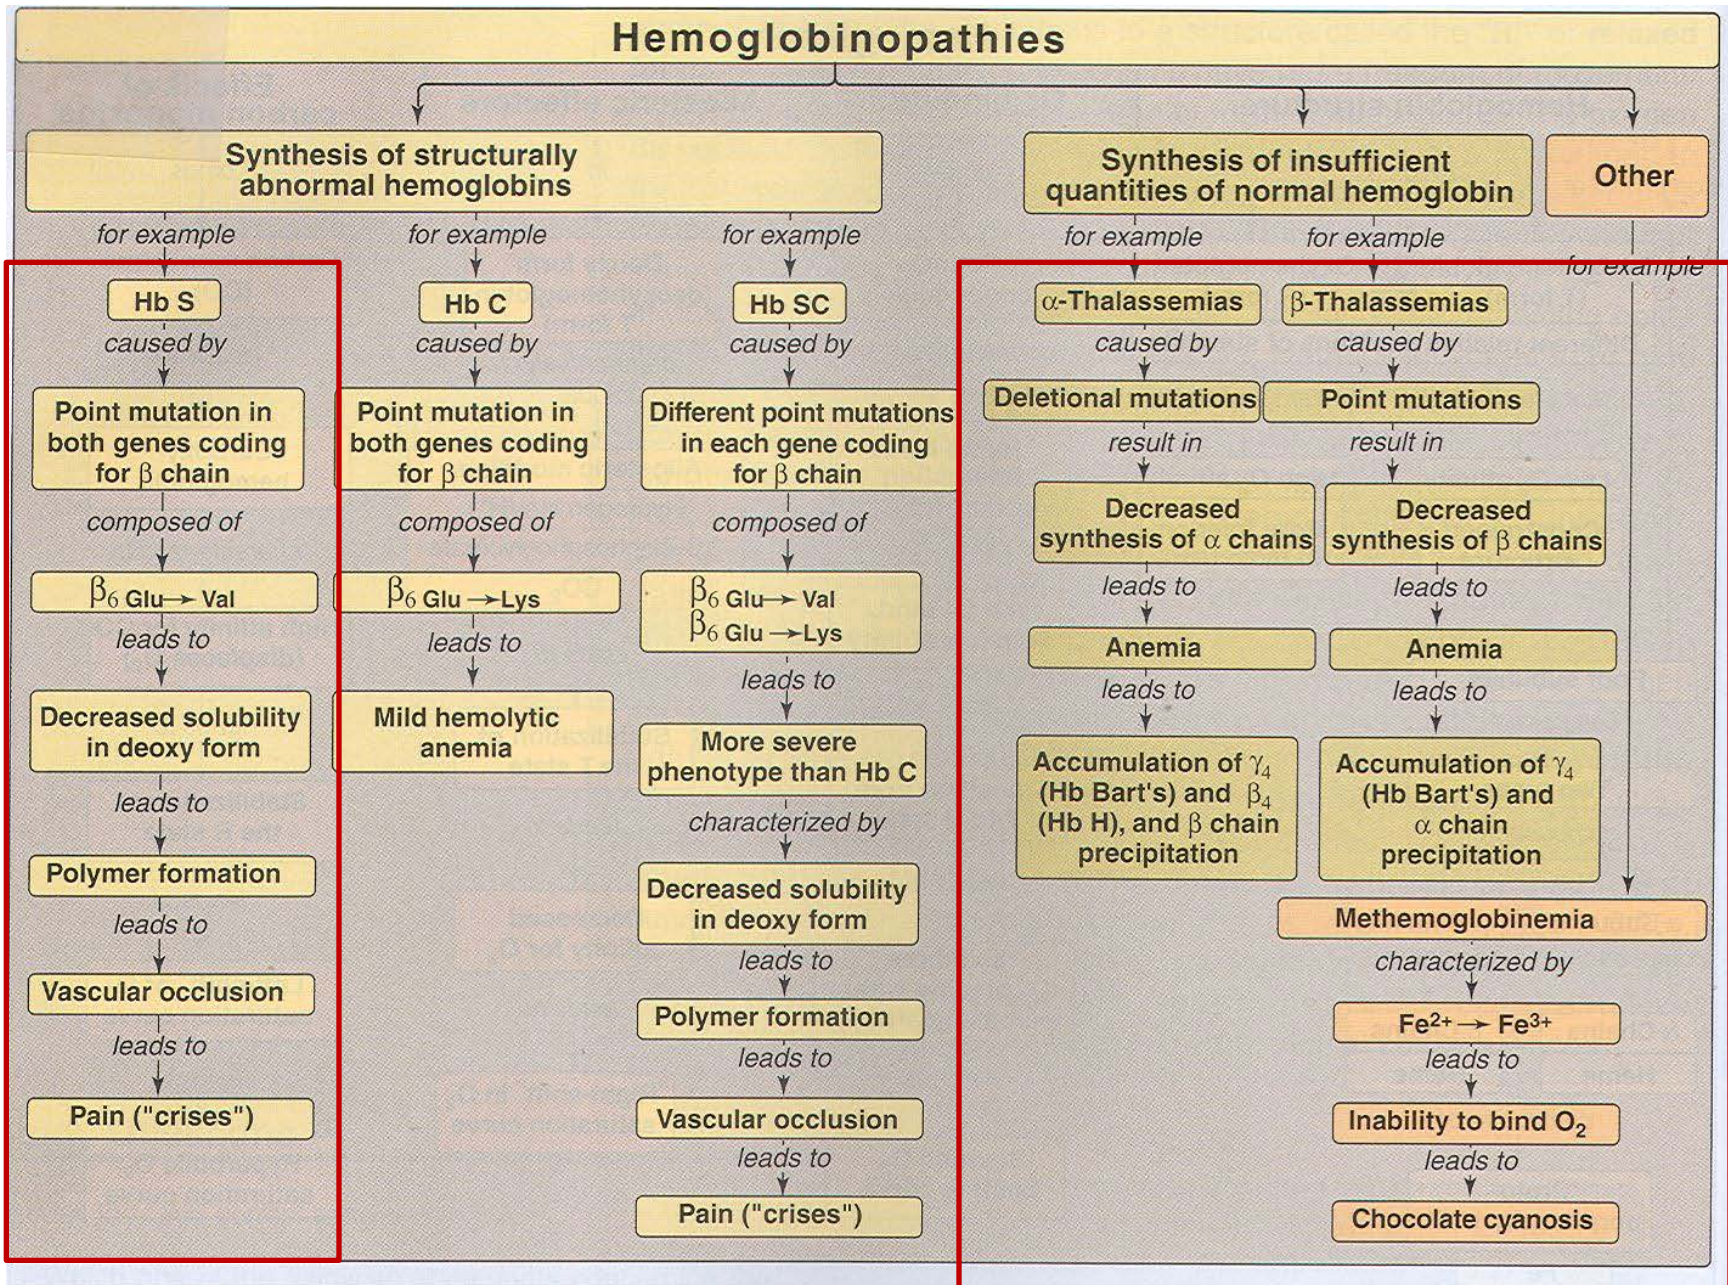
Hemoglobinopathies

Synthesis of structurally abnormal hemoglobins

for example

Hb S

caused by

Point mutation in both genes coding for $\beta$ chain

composed of

$\beta_6$ Glu $\rightarrow$ Val

leads to

Decreased solubility in deoxy form

leads to

Polymer formation

leads to

Vascular occlusion

leads to

Pain ("crises")

for example

Hb C

caused by

Point mutation in both genes coding for $\beta$ chain

composed of

$\beta_6$ Glu $\rightarrow$ Lys

leads to

Mild hemolytic anemia

for example

Hb SC

caused by

Different point mutations in each gene coding for $\beta$ chain

composed of

$\beta_6$ Glu $\rightarrow$ Val
$\beta_6$ Glu $\rightarrow$ Lys

leads to

More severe phenotype than Hb C

characterized by

Decreased solubility in deoxy form

leads to

Polymer formation

leads to

Vascular occlusion

leads to

Pain ("crises")

Synthesis of insufficient quantities of normal hemoglobin

for example

$\alpha$-Thalassemias

caused by

Deletional mutations

result in

Decreased synthesis of $\alpha$ chains

leads to

Anemia

leads to

Accumulation of $\gamma_4$ (Hb Bart's) and $\beta_4$ (Hb H), and $\beta$ chain precipitation

for example

$\beta$-Thalassemias

caused by

Point mutations

result in

Decreased synthesis of $\beta$ chains

leads to

Anemia

leads to

Accumulation of $\gamma_4$ (Hb Bart's) and $\alpha$ chain precipitation

Other

for example

Methemoglobinemia

characterized by

$Fe^{2+} \rightarrow Fe^{3+}$

leads to

Inability to bind $O_2$

leads to

Chocolate cyanosis